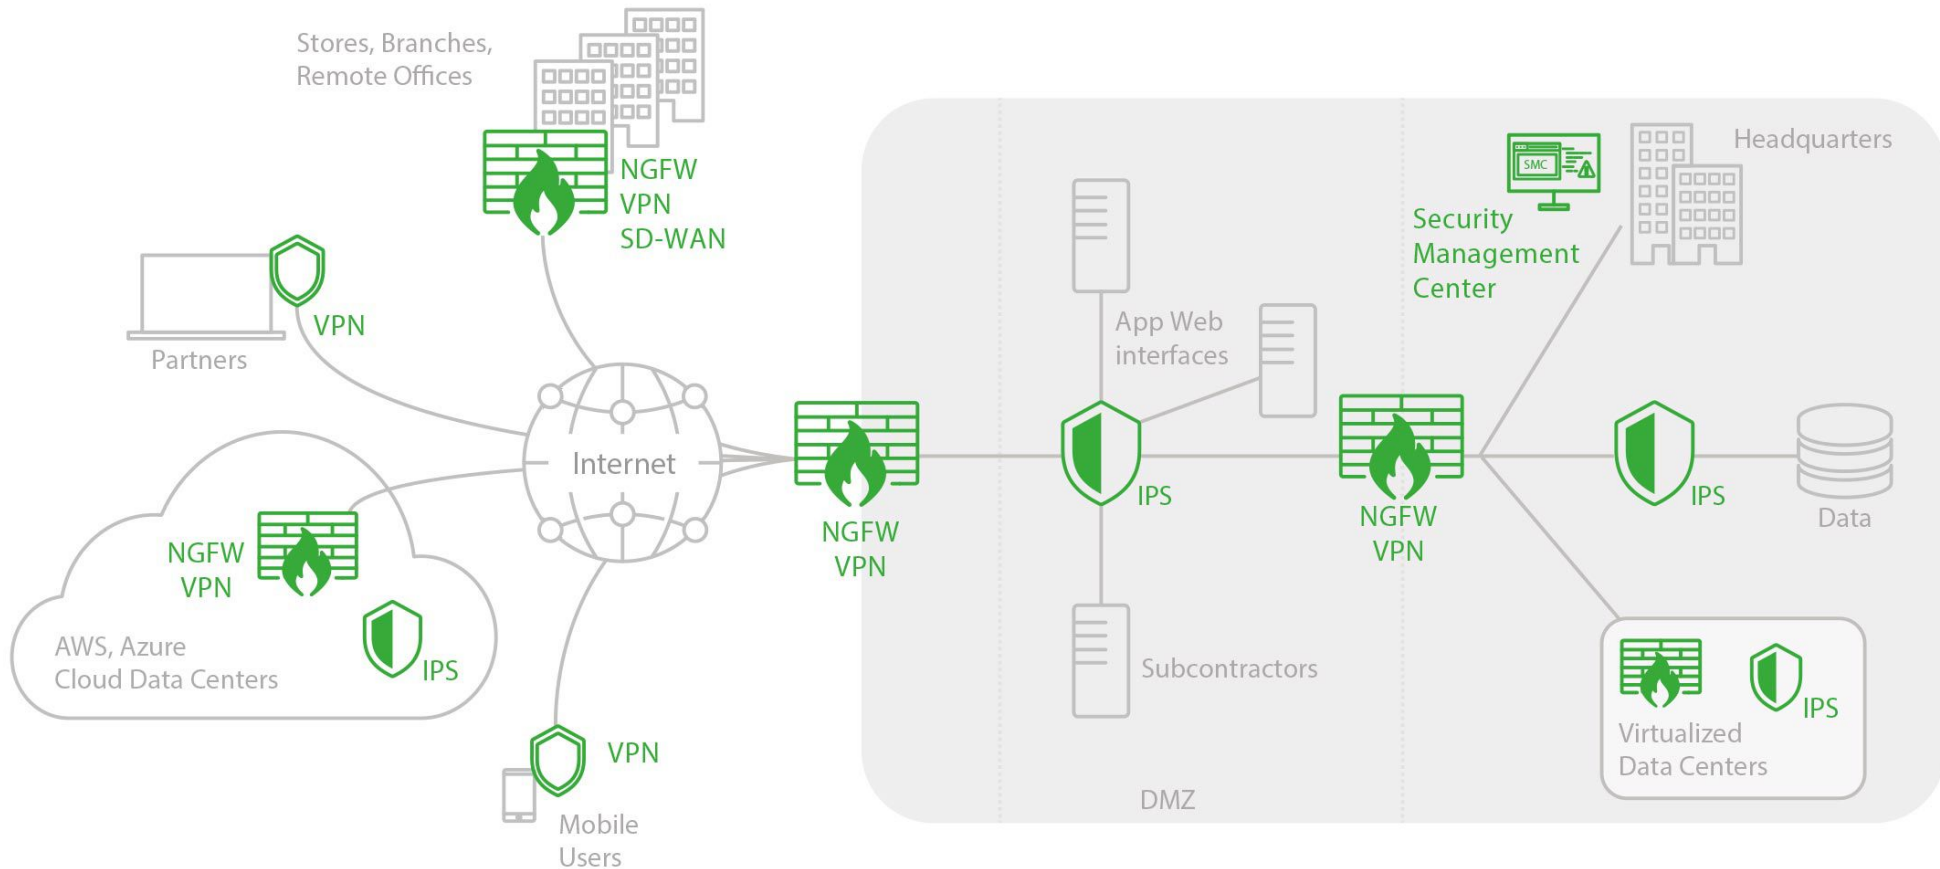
Stores, Branches, Remote Offices

NGFW
VPN
SD-WAN

VPN

Partners

Internet

NGFW
VPN

AWS, Azure
Cloud Data Centers

IPS

VPN

Mobile
Users

NGFW
VPN

App Web
interfaces

IPS

Subcontractors

DMZ

Security
Management
Center

SMC

Headquarters

NGFW
VPN

IPS

Data

IPS

Virtualized
Data Centers